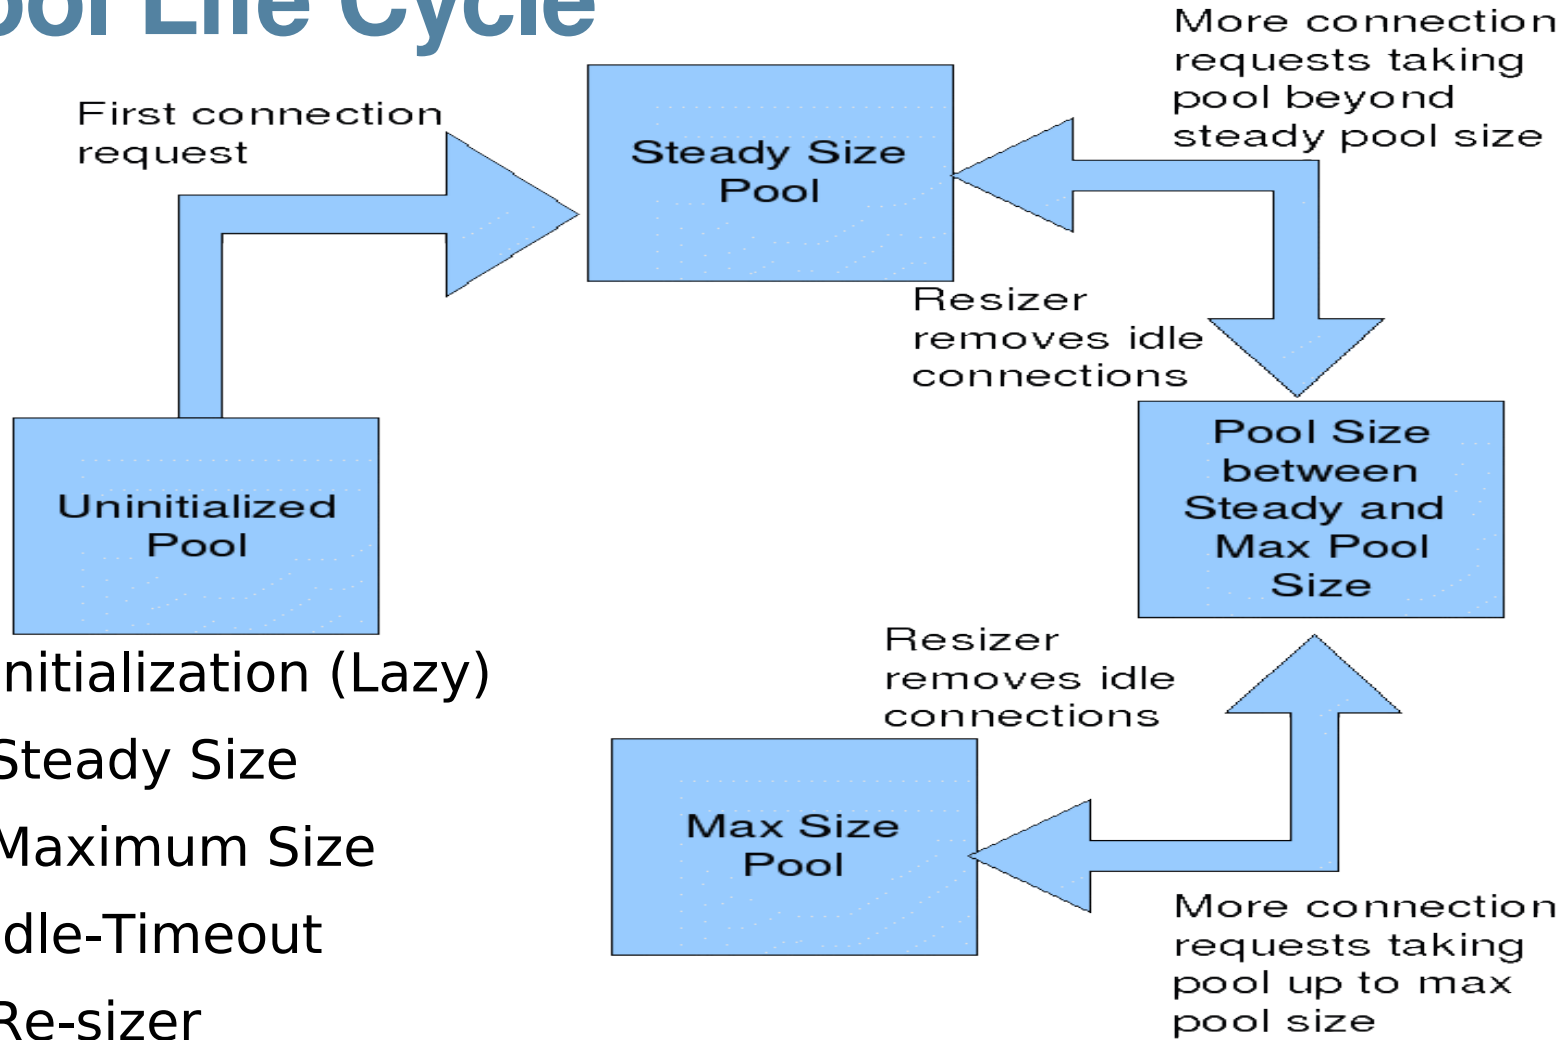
ool Life Cycle

First connection request

Steady Size Pool

More connection requests taking pool beyond steady pool size

Resizer removes idle connections

Uninitialized Pool

Pool Size between Steady and Max Pool Size

Resizer removes idle connections

nitialization (Lazy)

Steady Size

Maximum Size

dle-Timeout

Re-sizer

Max Size Pool

More connection requests taking pool up to max pool size